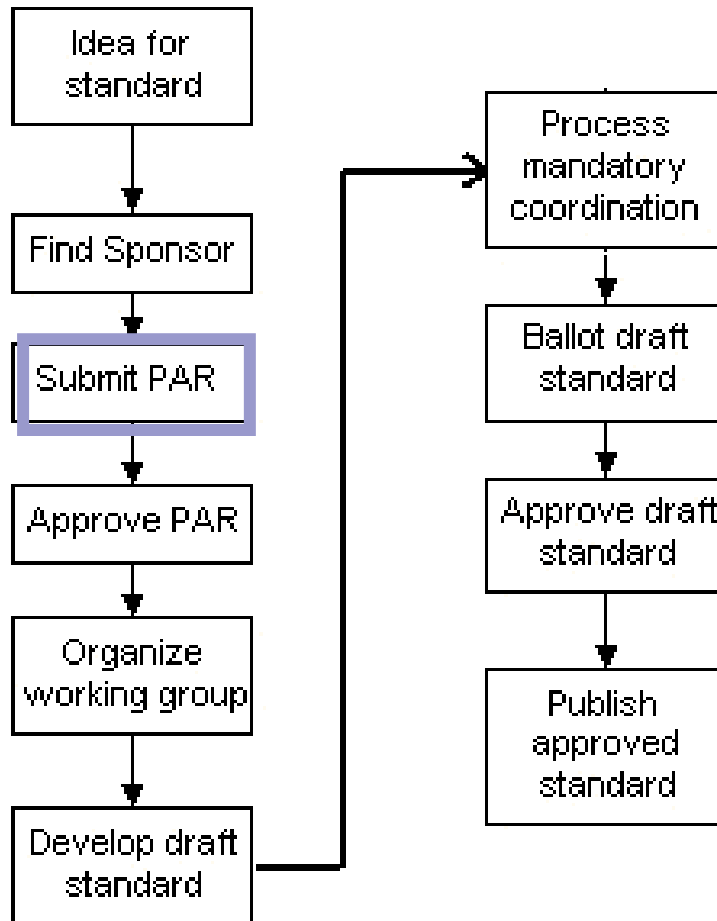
Idea for standard

Find Sponsor

Submit PAR

Approve PAR

Organize working group

Develop draft standard

Process mandatory coordination

Ballot draft standard

Approve draft standard

Publish approved standard